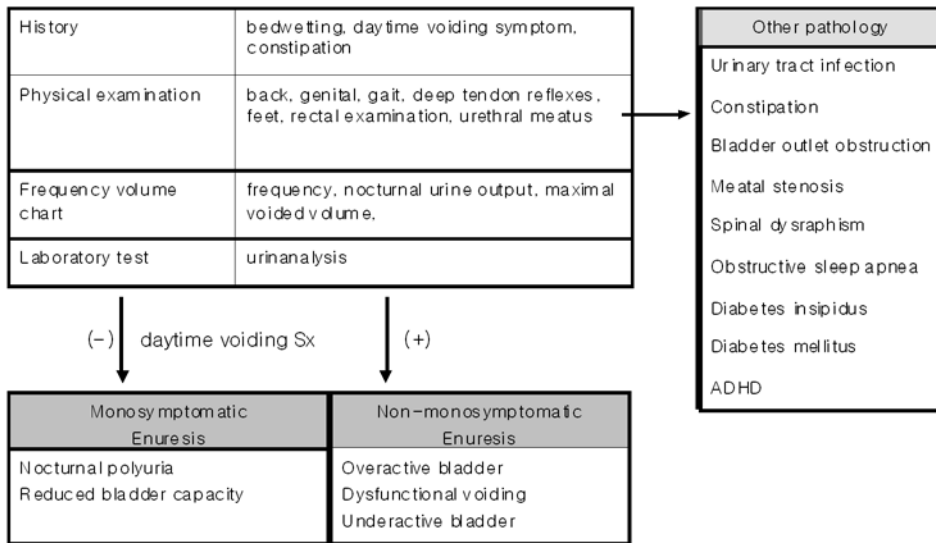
| History | bedwetting, daytime voiding symptom, constipation |
|---|---|
| Physical examination | back, genital, gait, deep tendon reflexes, feet, rectal examination, urethral meatus |
| Frequency volume chart | frequency, nocturnal urine output, maximal voided volume, |
| Laboratory test | urinanalysis |

Other pathology
Urinary tract infection
Constipation
Bladder outlet obstruction
Meatal stenosis
Spinal dysraphism
Obstructive sleep apnea
Diabetes insipidus
Diabetes mellitus
ADHD

(−) daytime voiding Sx (+)

| Monosymptomatic Enuresis | Non-monosymptomatic Enuresis |
|---|---|
| Nocturnal polyuria<br>Reduced bladder capacity | Overactive bladder<br>Dysfunctional voiding<br>Underactive bladder |